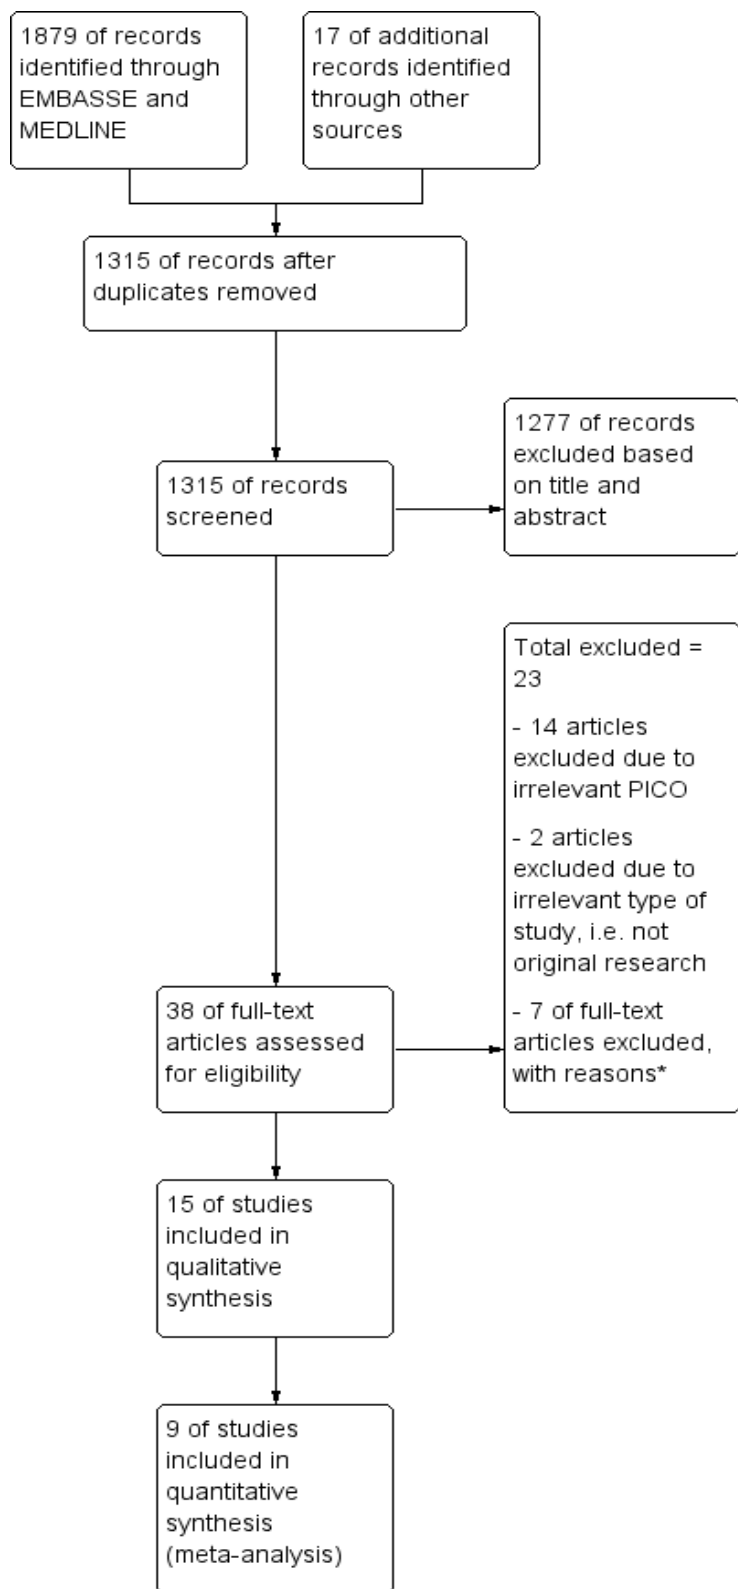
1879 of records identified through EMBASSE and MEDLINE

17 of additional records identified through other sources

1315 of records after duplicates removed

1315 of records screened

1277 of records excluded based on title and abstract

Total excluded = 23

- 14 articles excluded due to irrelevant PICO

- 2 articles excluded due to irrelevant type of study, i.e. not original research

- 7 of full-text articles excluded, with reasons*

38 of full-text articles assessed for eligibility

15 of studies included in qualitative synthesis

9 of studies included in quantitative synthesis (meta-analysis)